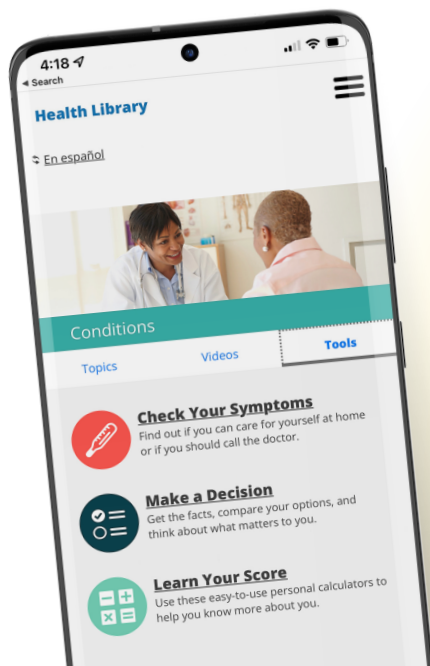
4:18
◂ Search

Health Library

En español

Conditions

Topics
Videos
Tools

Check Your Symptoms
Find out if you can care for yourself at home or if you should call the doctor.

Make a Decision
Get the facts, compare your options, and think about what matters to you.

Learn Your Score
Use these easy-to-use personal calculators to help you know more about you.